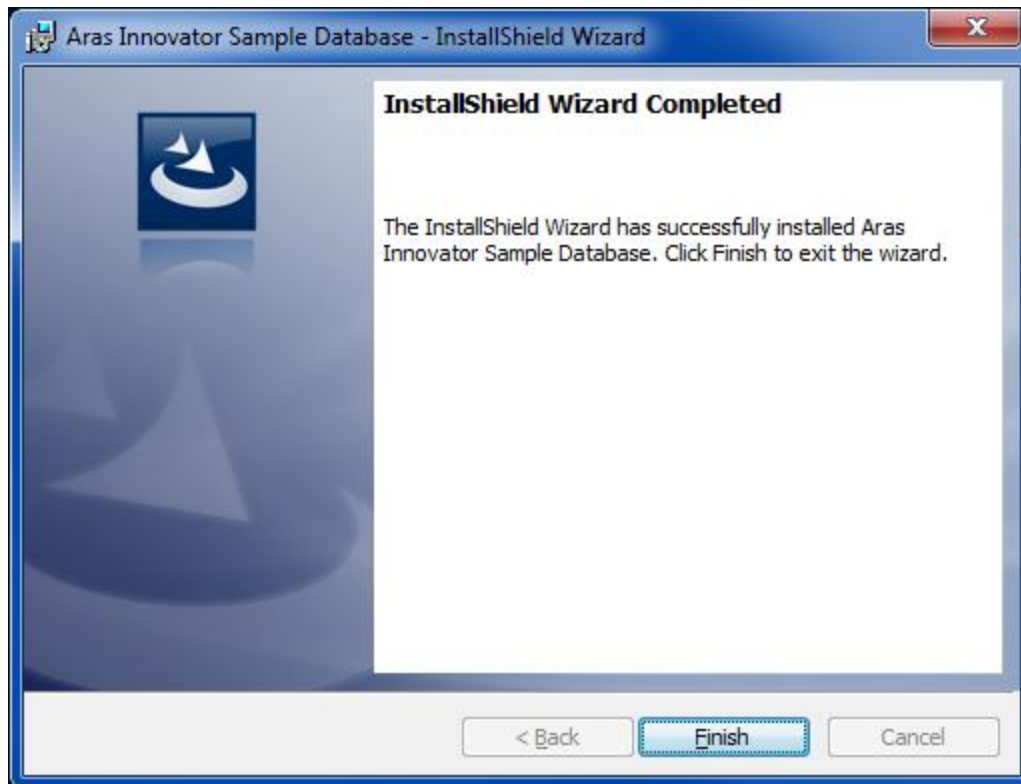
Aras Innovator Sample Database - InstallShield Wizard

InstallShield Wizard Completed

The InstallShield Wizard has successfully installed Aras Innovator Sample Database. Click Finish to exit the wizard.

< Back
Finish
Cancel